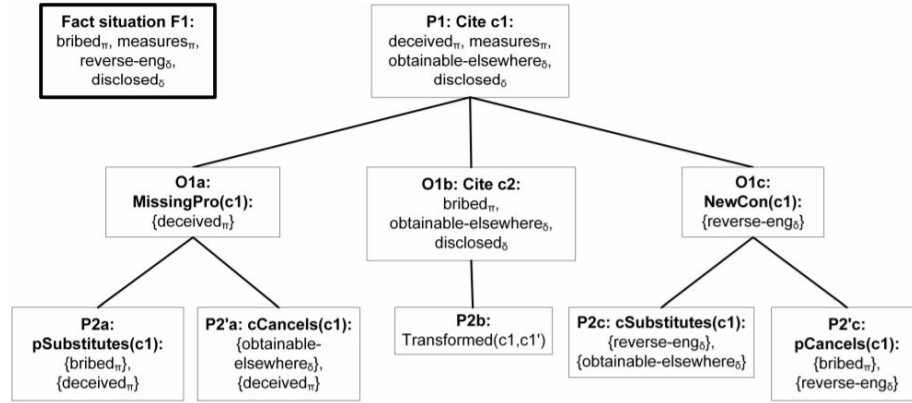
**Fact situation F1:** bribed$_\pi$, measures$_\pi$, reverse-eng$_\delta$, disclosed$_\delta$

**P1: Cite c1:** deceived$_\pi$, measures$_\pi$, obtainable-elsewhere$_\delta$, disclosed$_\delta$

**O1a: MissingPro(c1):** {deceived$_\pi$}

**O1b: Cite c2:** bribed$_\pi$, obtainable-elsewhere$_\delta$, disclosed$_\delta$

**O1c: NewCon(c1):** {reverse-eng$_\delta$}

**P2a: pSubstitutes(c1):** {bribed$_\pi$}, {deceived$_\pi$}

**P2'a: cCancels(c1):** {obtainable-elsewhere$_\delta$}, {deceived$_\pi$}

**P2b:** Transformed(c1,c1')

**P2c: cSubstitutes(c1):** {reverse-eng$_\delta$}, {obtainable-elsewhere$_\delta$}

**P2'c: pCancels(c1):** {bribed$_\pi$}, {reverse-eng$_\delta$}